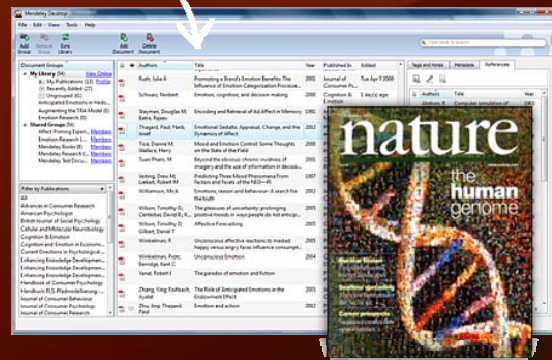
Mendeley Desktop

File Edit View Tools Help

Add Group Remove Group Sync Library Add Document Delete Document

Document Groups

My Library (34) View Online
My Publications (13) Profile
Recently Added (27)
Unsorted (6)
Anticipated Emotions in Hedonic
Augmenting the TRA Model (0)
Emotion Research (0)

Shared Groups (4)
Affect-Priming Experim... Members
Emotion Research Li... Members
Mendeley Books (8) Members
Mendeley Resea... Members
Mendeley Test Docu... Members

Filter by Publications

All
Advances in Consumer Research
American Psychologist
British Journal of Social Psychology
Cellular and Molecular Neurobiology
Cognition & Emotion
Cognition and Emotion in Consumer
Current Directions in Psychological
Enhancing Knowledge Development
Enhancing Knowledge Development
Enhancing Knowledge Development
Handbook of Consumer Psychology
Journal of Consumer Behaviour
Journal of Consumer Psychology
Journal of Consumer Research

| Authors | Title | Year | Published in | Added |
|---|---|---|---|---|
| Ruth, Julie A | Promoting a Brand's Emotion Benefits: The Influence of Emotion Categorization Processe... | 2001 | Journal of Consumer Ps... | Tue Apr 7 2009 |
| Schwarz, Norbert | Emotion, cognition, and decision making | 2000 | Cognition & Emotion | 1 day(s) ago |
| Stayman, Douglas M; Batra, Rajeev | Encoding and Retrieval of Ad Affect in Memory | 1991 | | |
| Thagard, Paul; Merik, Josef | Emotional Gestalts: Appraisal, Change, and the Dynamics of Affect | 2002 | | |
| Tice, Dianne M; Wallace, Harry | Mood and Emotion Control: Some Thoughts on the State of the Field | | | |
| Tuan Pham, M | Beyond the obvious: chronic vividness of imagery and the use of information in decision... | 2001 | | |
| Verling, Drew M; Liebert, Robert M | Predicting Three Mood Phenomena From Factors and Facets of the NEO—PI | 1997 | | |
| Williamson, Mick | Emotions, reason and behaviour: A search for the truth | 2002 | | |
| Wilson, Timothy D; Centerbar, David B; K... | The pleasures of uncertainty: prolonging positive moods in ways people do not anticip... | 2005 | | |
| Wilson, Timothy D; Gilbert, Daniel T | Affective Forecasting | 2003 | | |
| Winkielman, P | Unconscious affective reactions to masked happy versus angry faces influence consumpti... | 2005 | | |
| Winkielman, Piotr; Berridge, Kent C | Unconscious Emotion | 2004 | | |
| Yanal, Robert J | The paradox of emotion and fiction | 1994 | | |
| Zhang, Ying; Fishbach, Ayelet | The Role of Anticipated Emotions in the Endowment Effect | 2005 | | |
| Zhu, Jing; Thagard, Paul | Emotion and action | 2002 | | |

Tags and notes Metadata References
Authors Title Year
Abelson, R Computer simulation of

nature
the human genome